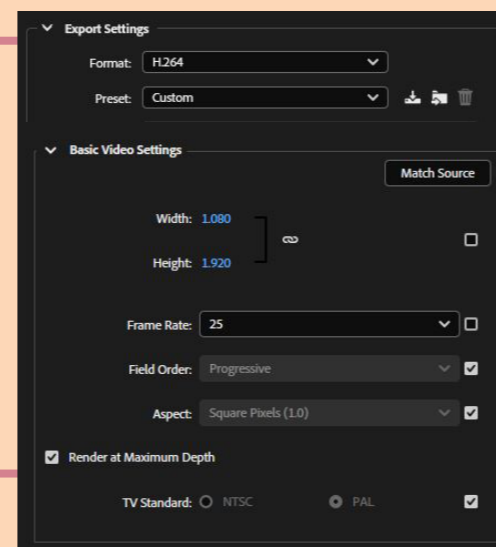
Export Settings

Format: H.264

Preset: Custom

Basic Video Settings

Match Source

Width: 1.080

Height: 1.920

Frame Rate: 25

Field Order: Progressive

Aspect: Square Pixels (1.0)

Render at Maximum Depth

TV Standard: NTSC PAL